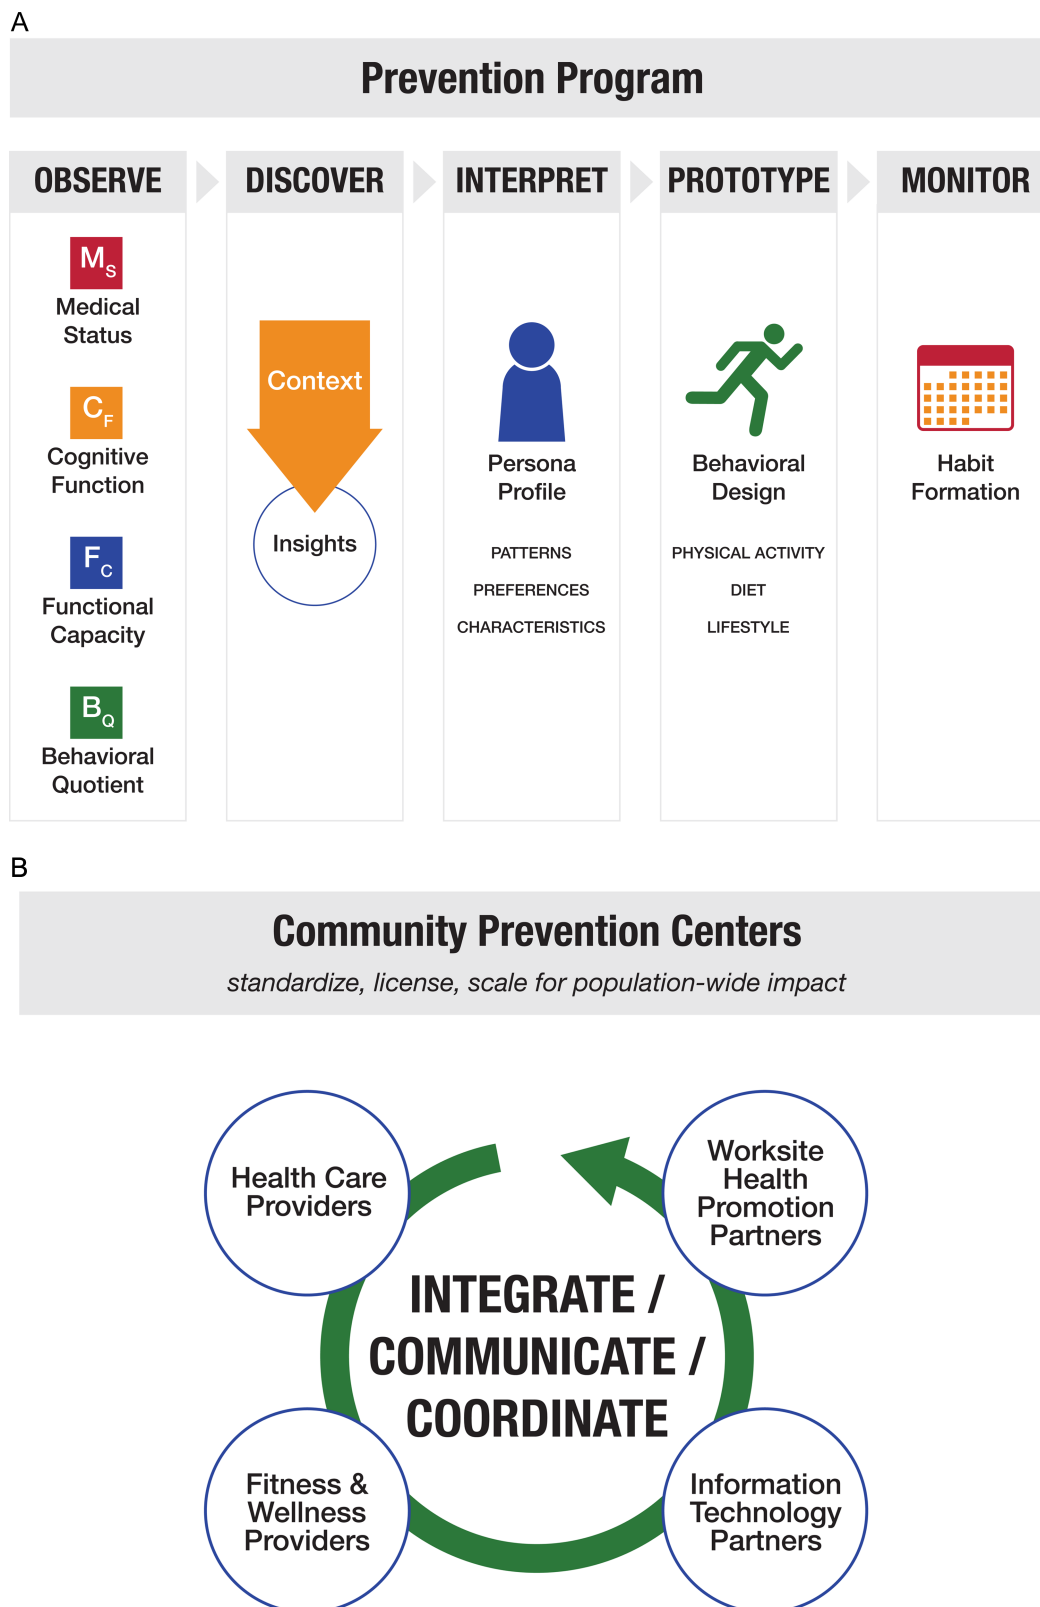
A

Prevention Program

OBSERVE

$M_S$
Medical Status

$C_F$
Cognitive Function

$F_C$
Functional Capacity

$B_Q$
Behavioral Quotient

DISCOVER

Context

Insights

INTERPRET

Persona Profile

PATTERNS

PREFERENCES

CHARACTERISTICS

PROTOTYPE

Behavioral Design

PHYSICAL ACTIVITY

DIET

LIFESTYLE

MONITOR

Habit Formation

B

Community Prevention Centers

standardize, license, scale for population-wide impact

Health Care Providers

Worksite Health Promotion Partners

INTEGRATE / COMMUNICATE / COORDINATE

Fitness & Wellness Providers

Information Technology Partners